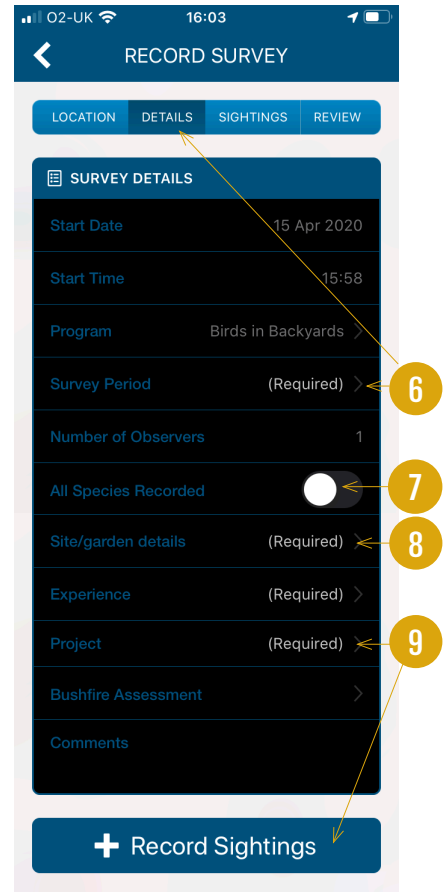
O2-UK 16:03

RECORD SURVEY

LOCATION | DETAILS | SIGHTINGS | REVIEW

SURVEY DETAILS

Start Date 15 Apr 2020

Start Time 15:58

Program Birds in Backyards

Survey Period (Required)

Number of Observers 1

All Species Recorded

Site/garden details (Required)

Experience (Required)

Project (Required)

Bushfire Assessment

Comments

6

7

8

9

+ Record Sightings